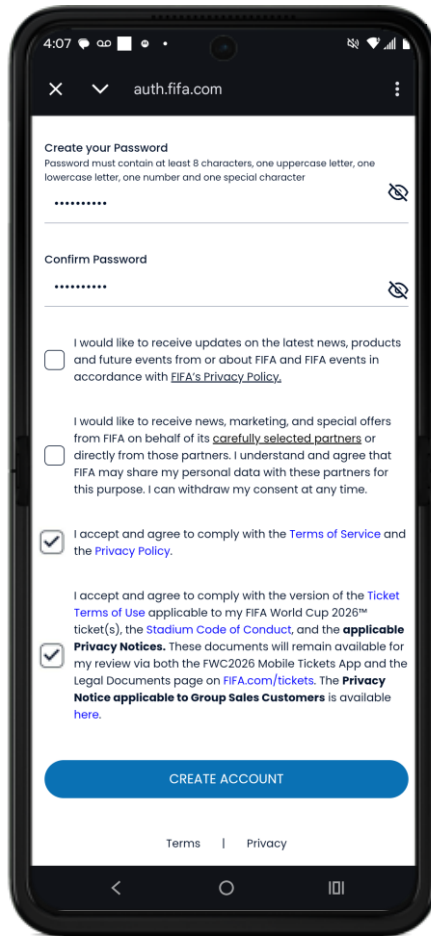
4:07

auth.fifa.com

Create your Password
Password must contain at least 8 characters, one uppercase letter, one lowercase letter, one number and one special character

••••••••••

Confirm Password

••••••••••

I would like to receive updates on the latest news, products and future events from or about FIFA and FIFA events in accordance with FIFA's Privacy Policy.

I would like to receive news, marketing, and special offers from FIFA on behalf of its carefully selected partners or directly from those partners. I understand and agree that FIFA may share my personal data with these partners for this purpose. I can withdraw my consent at any time.

I accept and agree to comply with the Terms of Service and the Privacy Policy.

I accept and agree to comply with the version of the Ticket Terms of Use applicable to my FIFA World Cup 2026™ ticket(s), the Stadium Code of Conduct, and the applicable Privacy Notices. These documents will remain available for my review via both the FWC2026 Mobile Tickets App and the Legal Documents page on FIFA.com/tickets. The Privacy Notice applicable to Group Sales Customers is available here.

CREATE ACCOUNT

Terms | Privacy